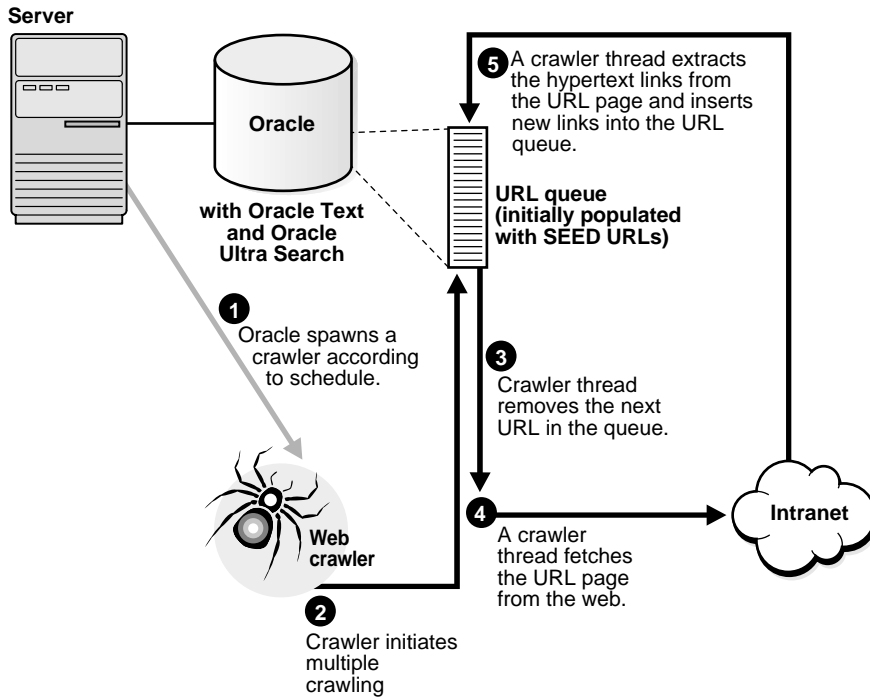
Server

Oracle

with Oracle Text and Oracle Ultra Search

5 A crawler thread extracts the hypertext links from the URL page and inserts new links into the URL queue.

URL queue (initially populated with SEED URLs)

1 Oracle spawns a crawler according to schedule.

3 Crawler thread removes the next URL in the queue.

Web crawler

4 A crawler thread fetches the URL page from the web.

Intranet

2 Crawler initiates multiple crawling